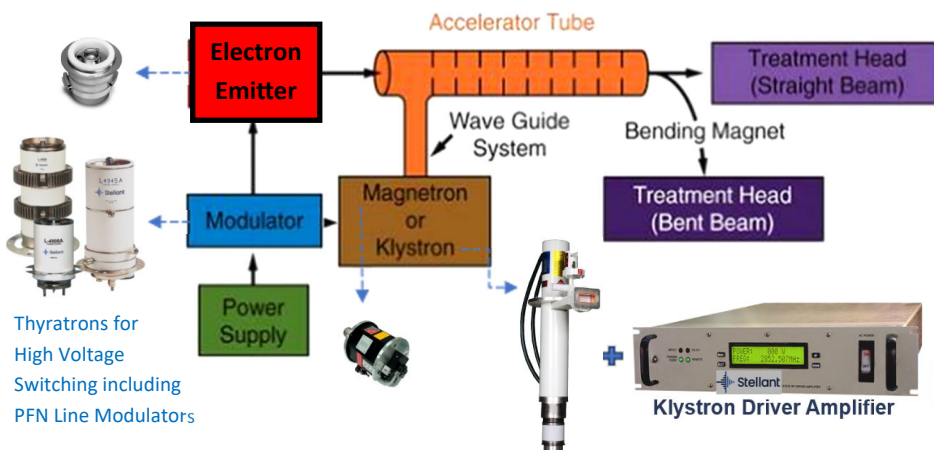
Accelerator Tube

Electron Emitter

Treatment Head (Straight Beam)

Wave Guide System

Bending Magnet

Treatment Head (Bent Beam)

Modulator

Magnetron or Klystron

Power Supply

Thyratrons for High Voltage Switching including PFN Line Modulators

Stellant

Klystron Driver Amplifier